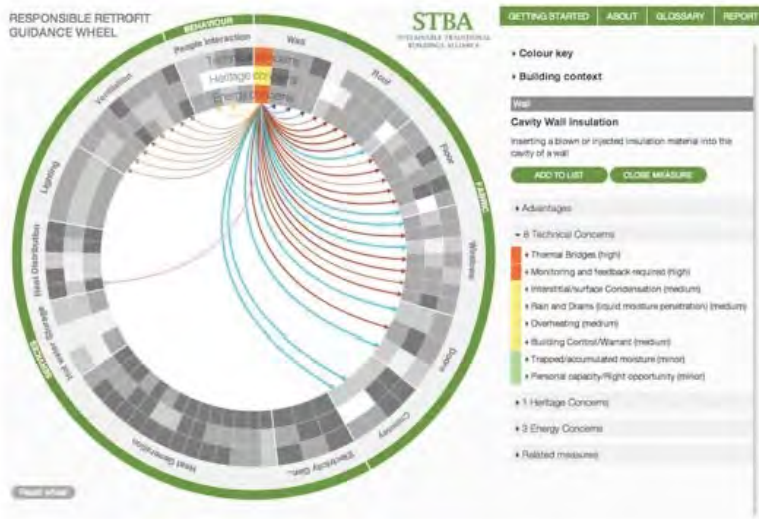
RESPONSIBLE RETROFIT GUIDANCE WHEEL

STBA
SUSTAINABLE TRADITIONAL BUILDINGS ALLIANCE

GETTING STARTED | ABOUT | GLOSSARY | REPORT

BEHAVIOUR
People Interaction
Wall
Technical concerns
Heritage concerns
Energy concerns
Roof
Ventilation
Floor
FABRIC
Lighting
Windows
Heat Distribution
Hot water storage
SERVICES
Doors
Heat Generation
Electricity Gen.
Cwmney

Reset wheel

▸ Colour key

▸ Building context

Wall

Cavity Wall Insulation

Inserting a blown or injected insulation material into the cavity of a wall

ADD TO LIST
CLOSE MEASURE

▸ Advantages

▾ 8 Technical Concerns

▸ Thermal Bridges (high)
▸ Monitoring and feedback required (high)
▸ Interstitial/surface Condensation (medium)
▸ Rain and Drains (liquid moisture penetration) (medium)
▸ Overheating (medium)
▸ Building Control/Warrant (medium)
▸ Trapped/accumulated moisture (minor)
▸ Personal capacity/Right opportunity (minor)

▸ 1 Heritage Concerns

▸ 3 Energy Concerns

▸ Related measures